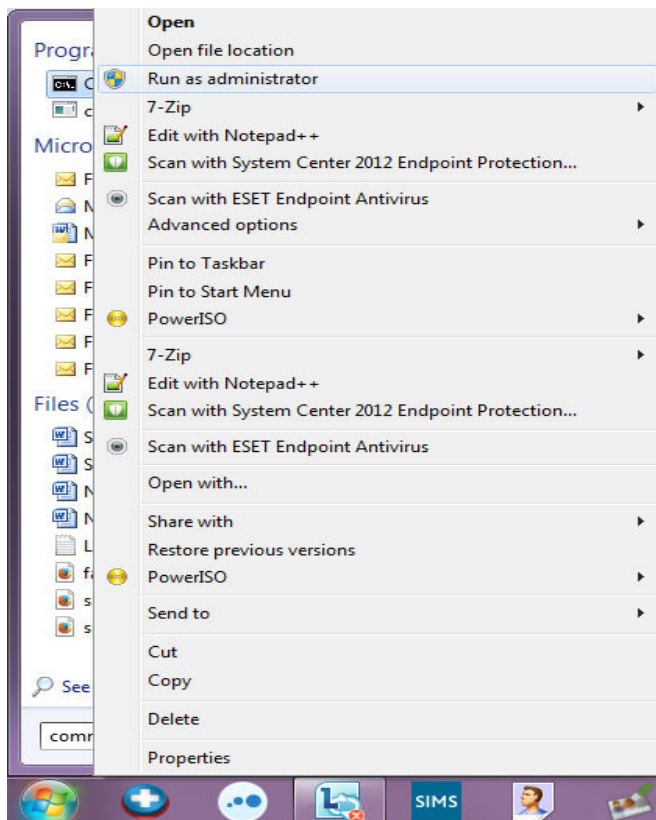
Progra
C
c
Micro
F
M
M
F
F
F
F
F
Files (
S
S
N
N
L
fa
s
s
See
comm

Open
Open file location
Run as administrator
7-Zip
Edit with Notepad++
Scan with System Center 2012 Endpoint Protection...
Scan with ESET Endpoint Antivirus
Advanced options
Pin to Taskbar
Pin to Start Menu
PowerISO
7-Zip
Edit with Notepad++
Scan with System Center 2012 Endpoint Protection...
Scan with ESET Endpoint Antivirus
Open with...
Share with
Restore previous versions
PowerISO
Send to
Cut
Copy
Delete
Properties

SIMS